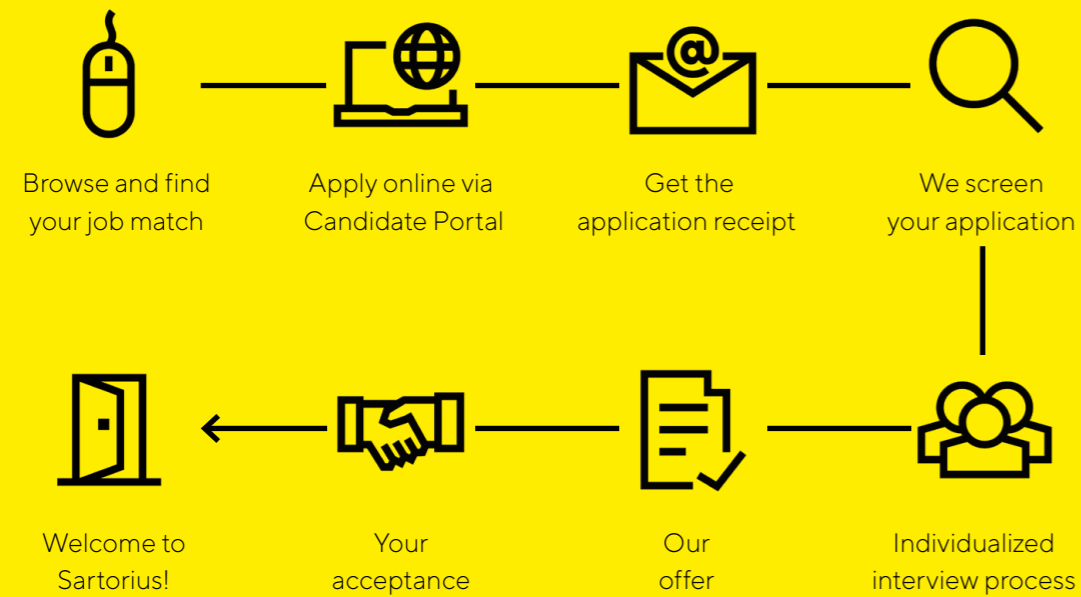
Browse and find your job match

Apply online via Candidate Portal

Get the application receipt

We screen your application

Individualized interview process

Our offer

Your acceptance

Welcome to Sartorius!